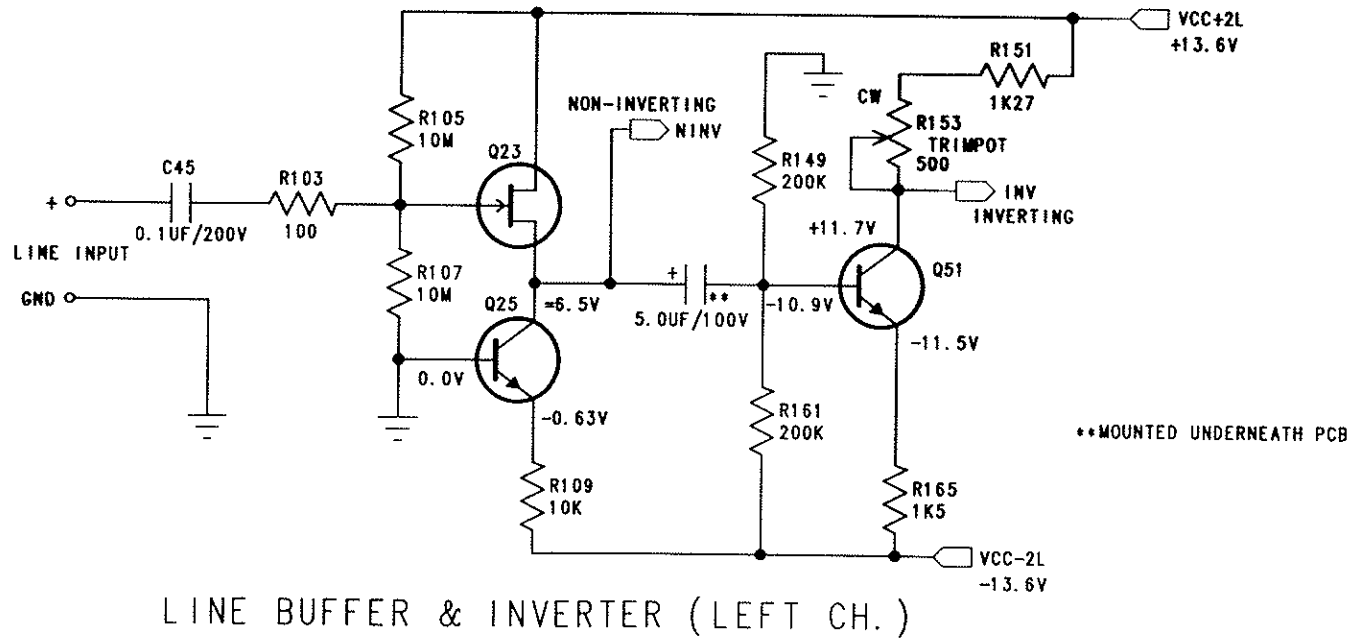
VCC+2L
+13.6V

R151
1K27

CW

R153
TRIMPOT
500

INV
INVERTING

NON-INVERTING
NINV

R105
10M

Q23

C45

R103

+

0.1UF/200V

100

LINE INPUT

GND

R107
10M

Q25

0.0V

=6.5V

+

**

5.0UF/100V

R149
200K

+11.7V

Q51

-10.9V

-11.5V

-0.63V

R161
200K

**MOUNTED UNDERNEATH PCB

R109
10K

R165
1K5

VCC-2L
-13.6V

LINE BUFFER & INVERTER (LEFT CH.)